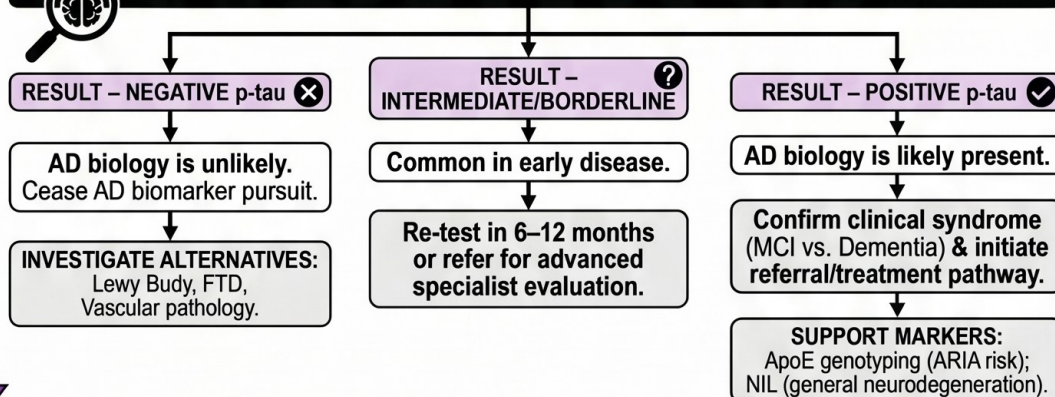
RESULT – NEGATIVE p-tau

AD biology is unlikely.
Cease AD biomarker pursuit.

INVESTIGATE ALTERNATIVES:
Lewy Budy, FTD,
Vascular pathology.

RESULT – INTERMEDIATE/BORDERLINE

Common in early disease.

Re-test in 6–12 months or refer for advanced specialist evaluation.

RESULT – POSITIVE p-tau

AD biology is likely present.

Confirm clinical syndrome (MCI vs. Dementia) & initiate referral/treatment pathway.

SUPPORT MARKERS:
ApoE genotyping (ARIA risk);
NIL (general neurodegeneration).